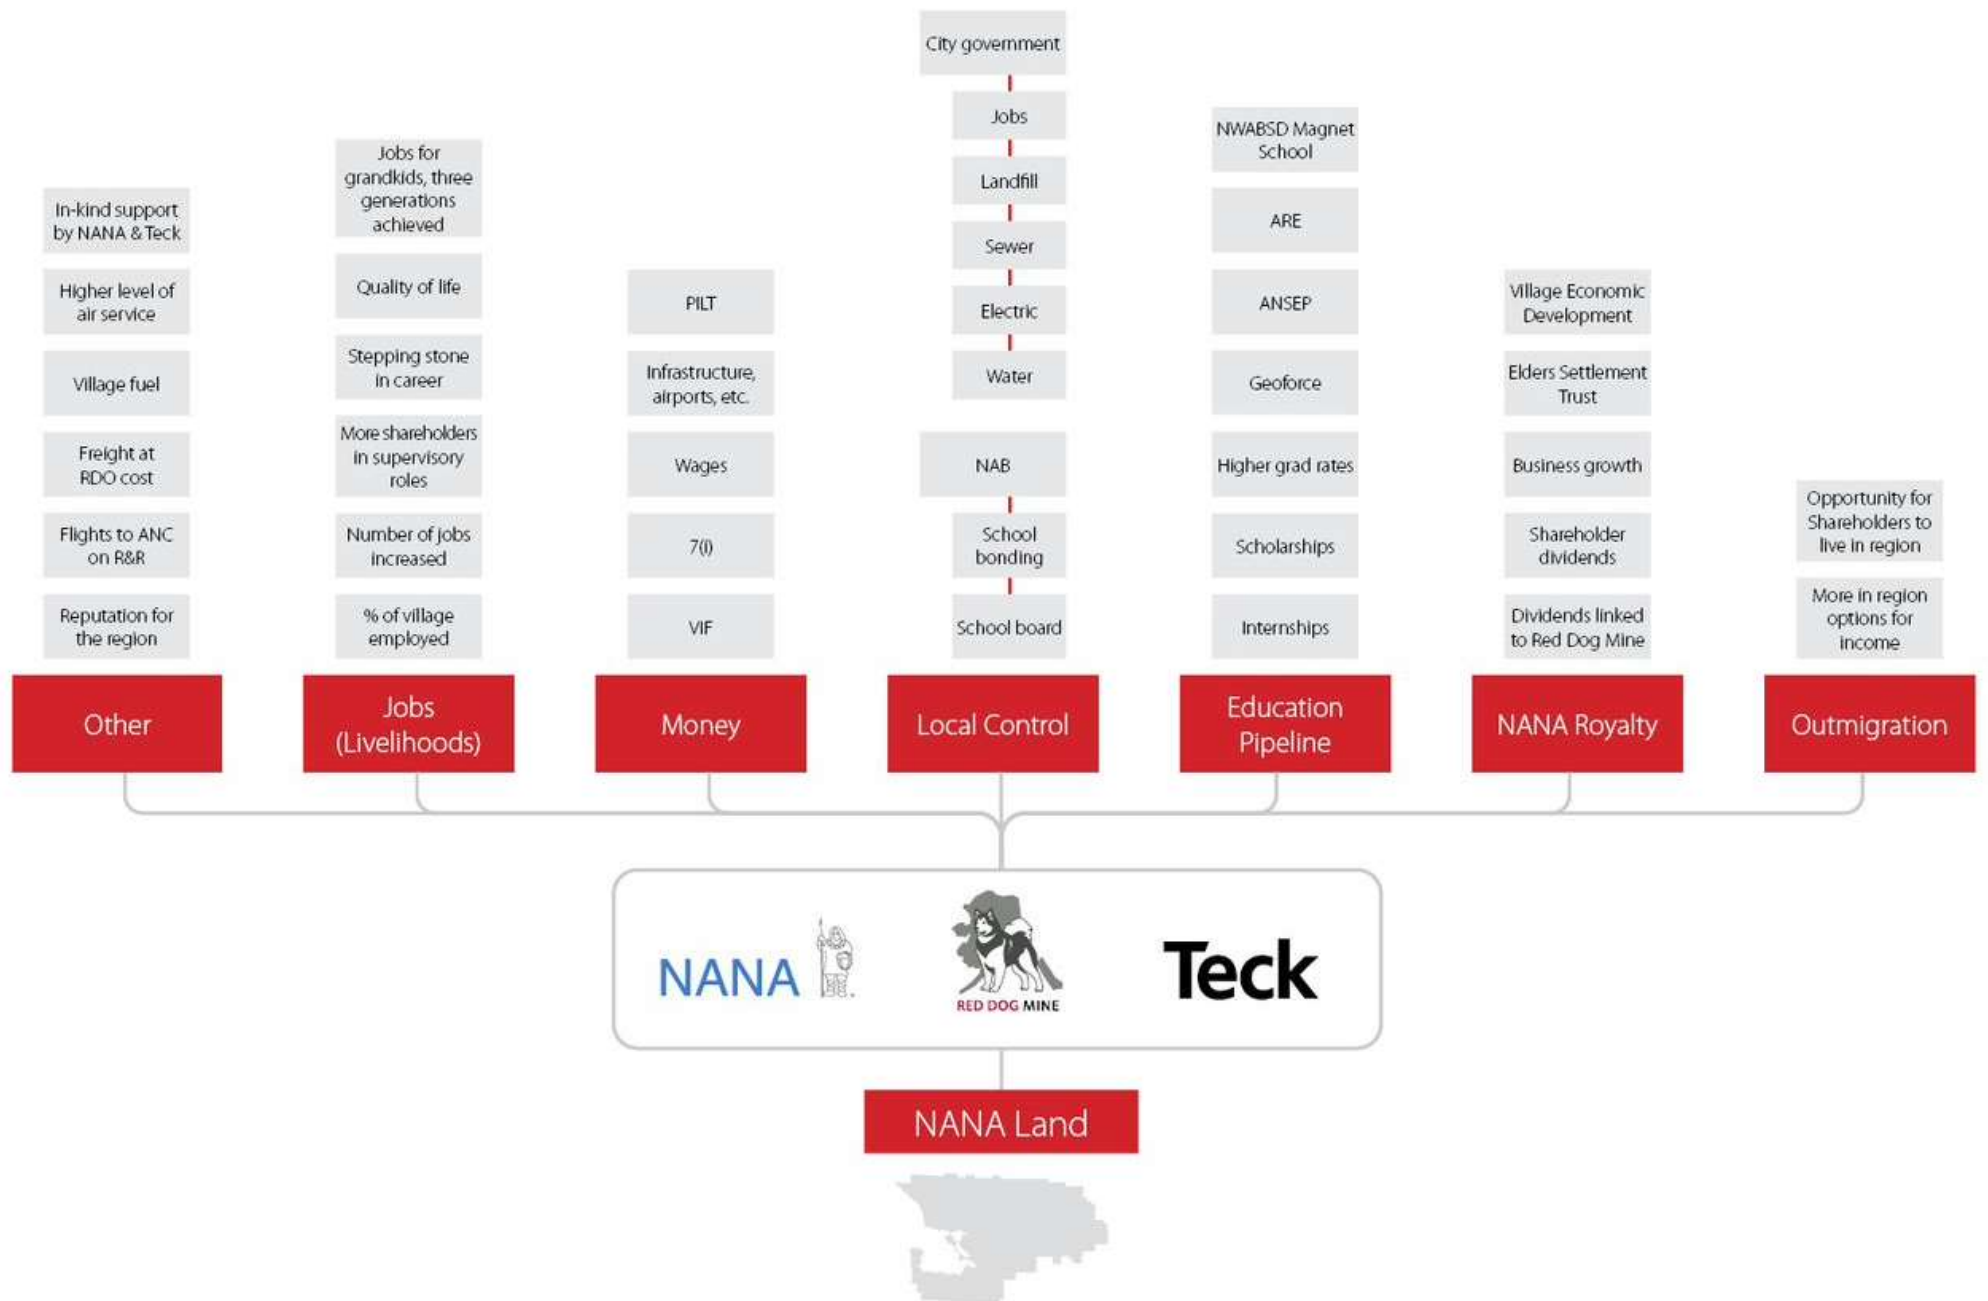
In-kind support by NANA & Teck

Higher level of air service

Village fuel

Freight at RDO cost

Flights to ANC on R&R

Reputation for the region

Other

Jobs for grandkids, three generations achieved

Quality of life

Stepping stone in career

More shareholders in supervisory roles

Number of jobs increased

% of village employed

Jobs (Livelihoods)

PILT

Infrastructure, airports, etc.

Wages

7(i)

VIF

Money

City government

Jobs

Landfill

Sewer

Electric

Water

NAB

School bonding

School board

Local Control

NWABSD Magnet School

ARE

ANSEP

Geoforce

Higher grad rates

Scholarships

Internships

Education Pipeline

Village Economic Development

Elders Settlement Trust

Business growth

Shareholder dividends

Dividends linked to Red Dog Mine

NANA Royalty

Opportunity for Shareholders to live in region

More in region options for income

Outmigration

NANA

RED DOG MINE

Teck

NANA Land